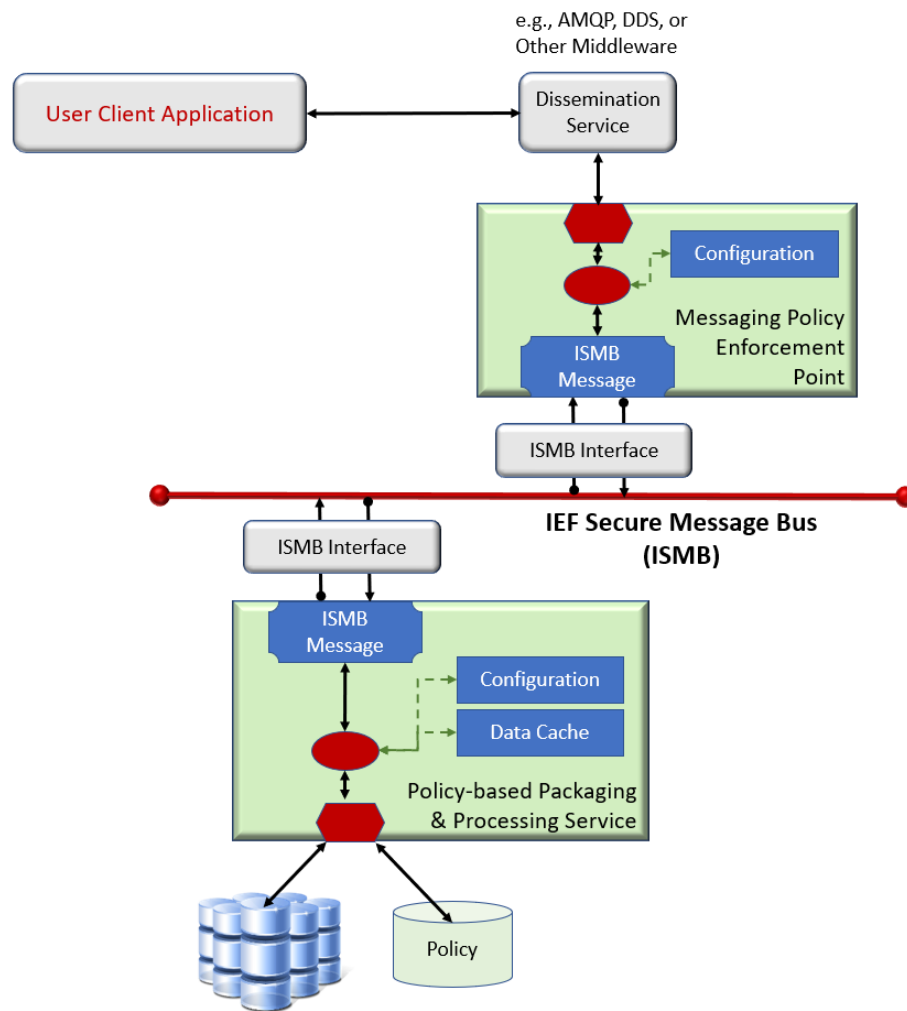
e.g., AMQP, DDS, or Other Middleware

User Client Application

Dissemination Service

Configuration

Messaging Policy Enforcement Point

ISMB Message

ISMB Interface

IEF Secure Message Bus (ISMB)

ISMB Interface

ISMB Message

Configuration

Data Cache

Policy-based Packaging & Processing Service

Policy